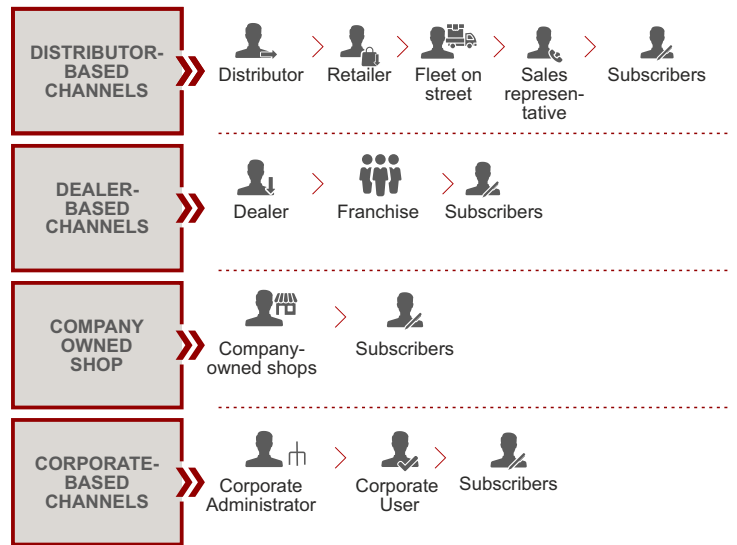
DISTRIBUTOR-BASED CHANNELS

Distributor

Retailer

Fleet on street

Sales representative

Subscribers

DEALER-BASED CHANNELS

Dealer

Franchise

Subscribers

COMPANY OWNED SHOP

Company-owned shops

Subscribers

CORPORATE-BASED CHANNELS

Corporate Administrator

Corporate User

Subscribers